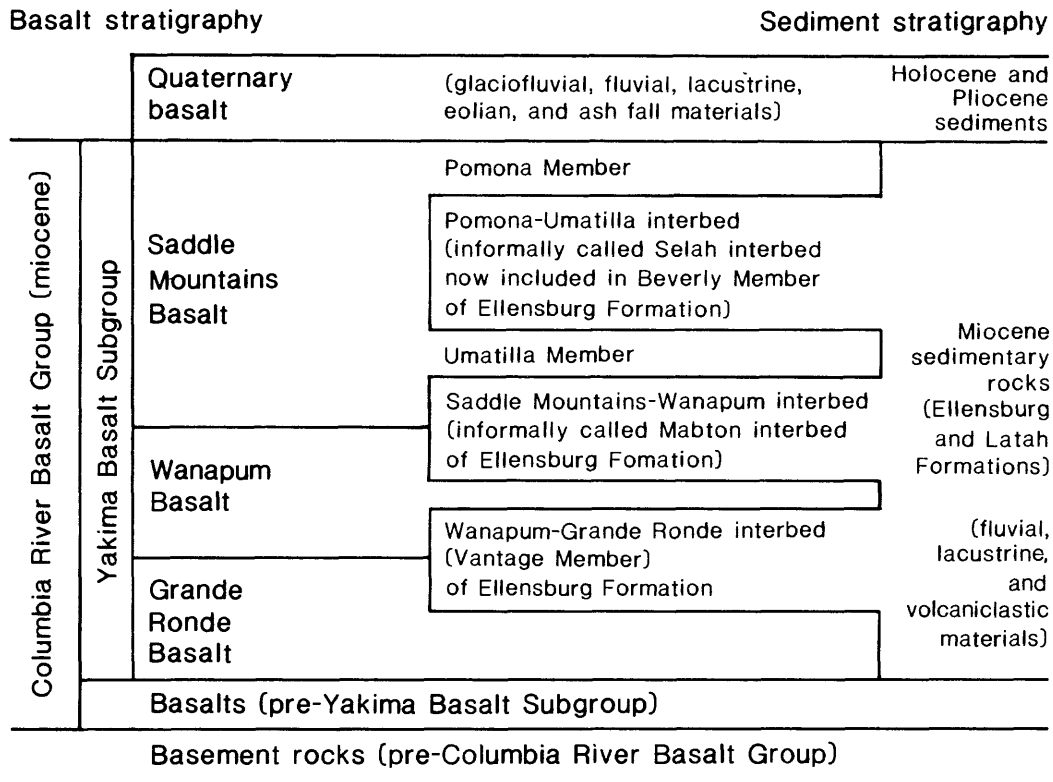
Basalt stratigraphy

Sediment stratigraphy

Quaternary basalt

(glaciofluvial, fluvial, lacustrine, eolian, and ash fall materials)

Holocene and Pliocene sediments

Columbia River Basalt Group (miocene)

Yakima Basalt Subgroup

Saddle Mountains Basalt

Pomona Member

Pomona-Umatilla interbed (informally called Selah interbed now included in Beverly Member of Ellensburg Formation)

Umatilla Member

Saddle Mountains-Wanapum interbed (informally called Mabton interbed of Ellensburg Fomation)

Wanapum Basalt

Wanapum-Grande Ronde interbed (Vantage Member) of Ellensburg Formation

Grande Ronde Basalt

Miocene sedimentary rocks (Ellensburg and Latah Formations)

(fluvial, lacustrine, and volcaniclastic materials)

Basalts (pre-Yakima Basalt Subgroup)

Basement rocks (pre-Columbia River Basalt Group)